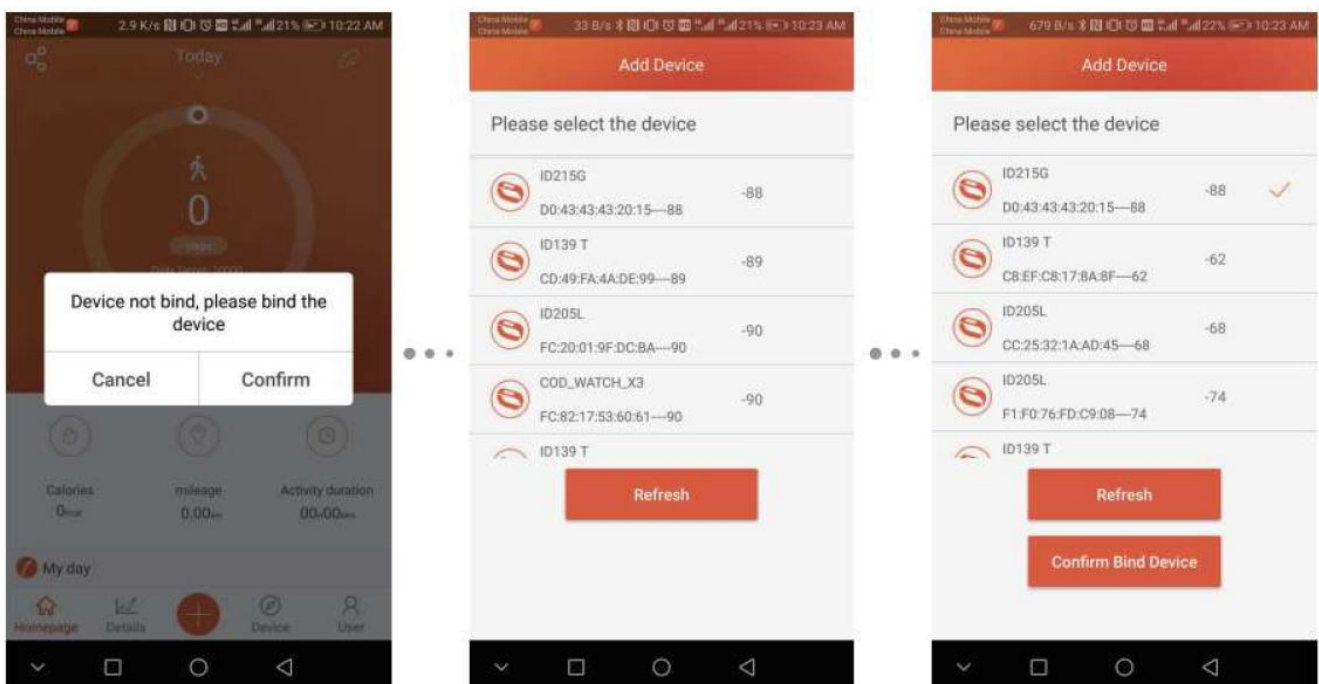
China Mobile China Mobile 2.9 K/s 21% 10:22 AM

Today

0

Daily Target: 20000

Device not bind, please bind the device

Cancel

Confirm

Calories 0kcal

mileage 0.00km

Activity duration 00h00min

My day

Homepage

Details

Device

User

China Mobile China Mobile 33 B/s 21% 10:23 AM

Add Device

Please select the device

ID215G
D0:43:43:43:20:15—88
-88

ID139 T
CD:49:FA:4A:DE:99—89
-89

ID205L
FC:20:01:9F:DC:BA—90
-90

COD_WATCH_X3
FC:82:17:53:60:61—90
-90

ID139 T

Refresh

China Mobile China Mobile 679 B/s 22% 10:23 AM

Add Device

Please select the device

ID215G
D0:43:43:43:20:15—88
-88

ID139 T
C8:EF:C8:17:8A:8F—62
-62

ID205L
CC:25:32:1A:AD:45—68
-68

ID205L
F1:F0:76:FD:C9:08—74
-74

ID139 T

Refresh

Confirm Bind Device